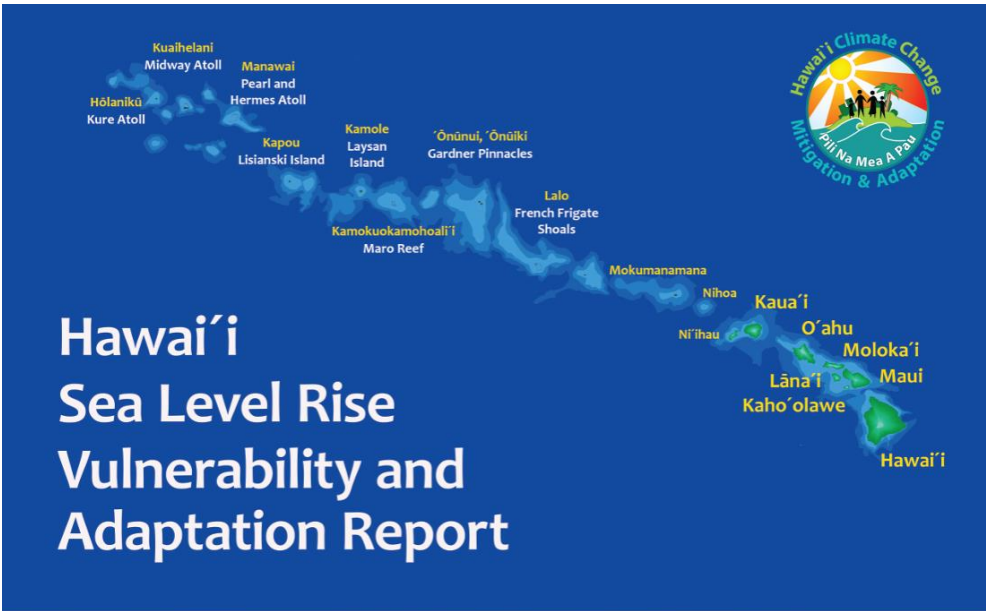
Kuaihelani
Midway Atoll

Manawai
Pearl and Hermes Atoll

Hōlanikū
Kure Atoll

Kapou
Lisianski Island

Kamole
Laysan Island

ʻŌnūnui, ʻŌnūiki
Gardner Pinnacles

Lalo
French Frigate Shoals

Kamokuokamohoaliʻi
Maro Reef

Mokumanamana

Nīhoa

Kauaʻi

Niʻihau

Oʻahu

Molokaʻi

Lānaʻi

Maui

Kahoʻolawe

Hawaiʻi

Hawaiʻi Climate Change
Pili Na Mea A Pau
Mitigation & Adaptation

Hawaiʻi
Sea Level Rise
Vulnerability and
Adaptation Report